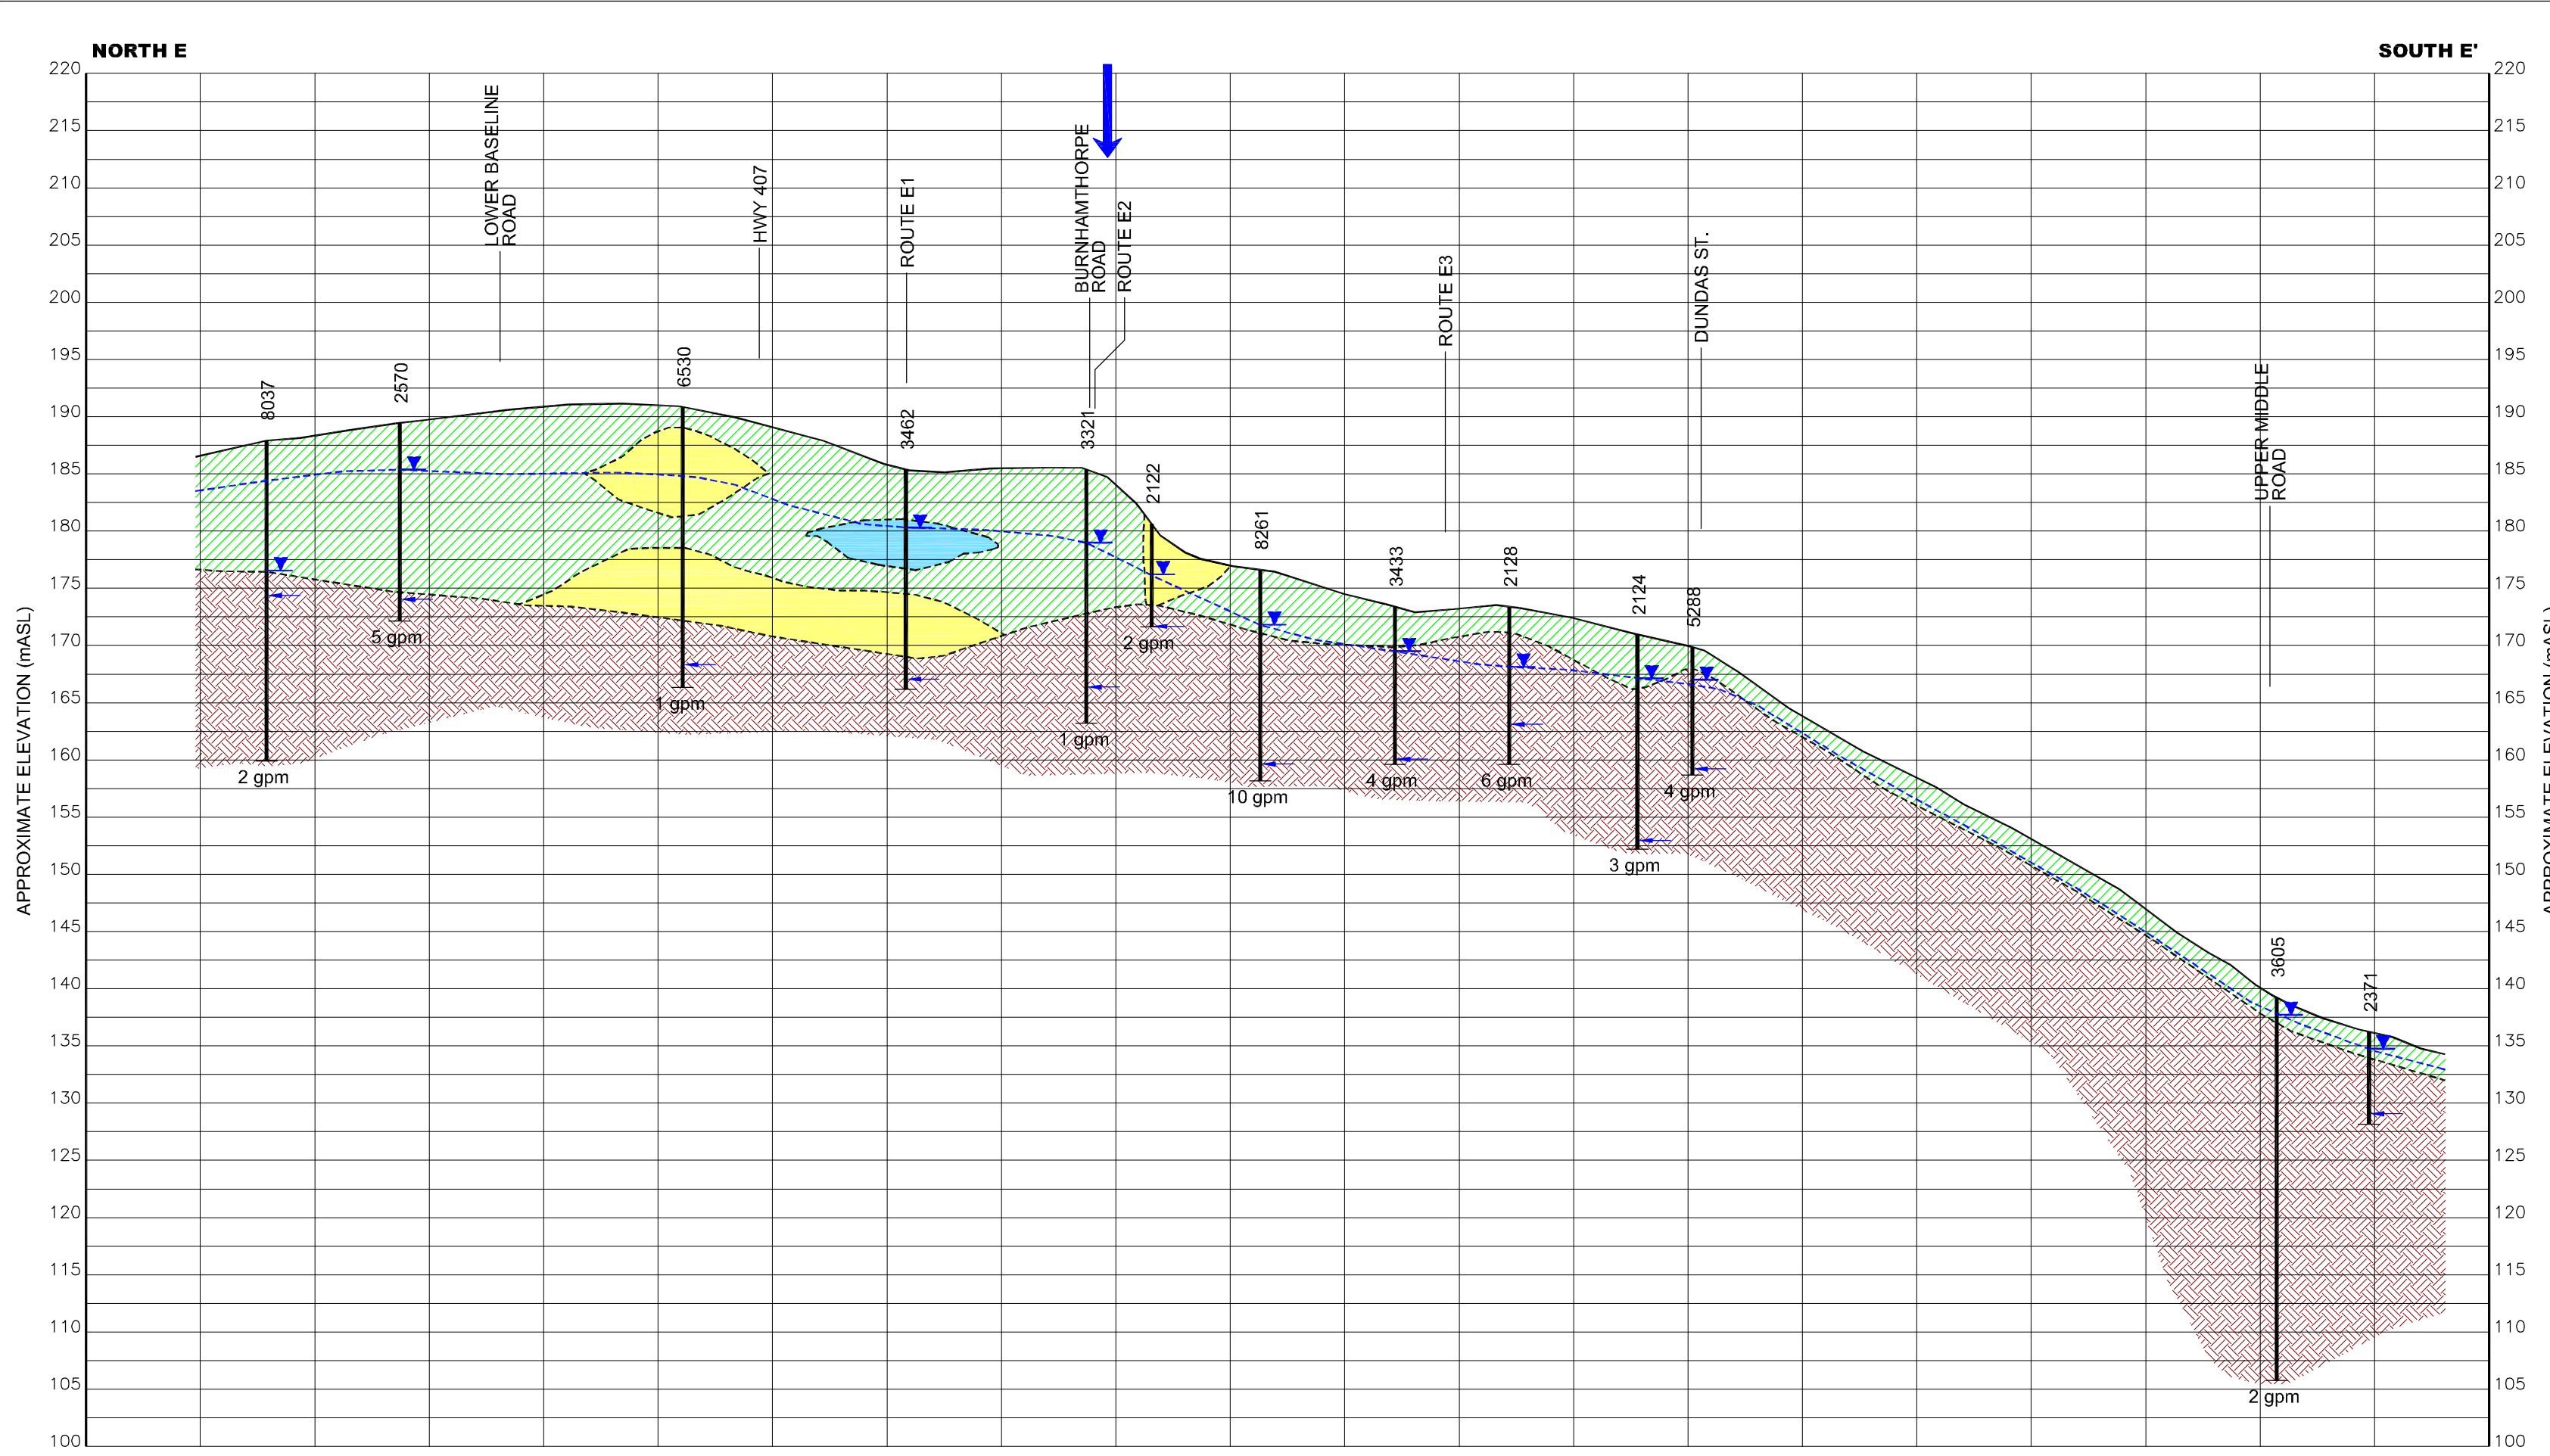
NORTH E

SOUTH E'

220
215
210
205
200
195
190
185
180
175
170
165
160
155
150
145
140
135
130
125
120
115
110
105
100

APPROXIMATE ELEVATION (mASL)

LOWER BASELINE ROAD

HWY 407

ROUTE E1

BURNHAMTHORPE ROAD

ROUTE E2

ROUTE E3

DUNDAS ST.

UPPER MIDDLE ROAD

8037
2570
6530
3462
3321
2122
8261
3433
2128
2124
5288
3605
2371

2 gpm
5 gpm
1 gpm
1 gpm
2 gpm
10 gpm
4 gpm
6 gpm
3 gpm
4 gpm
2 gpm

220
215
210
205
200
195
190
185
180
175
170
165
160
155
150
145
140
135
130
125
120
115
110
105
100

APPROXIMATE ELEVATION (mASL)